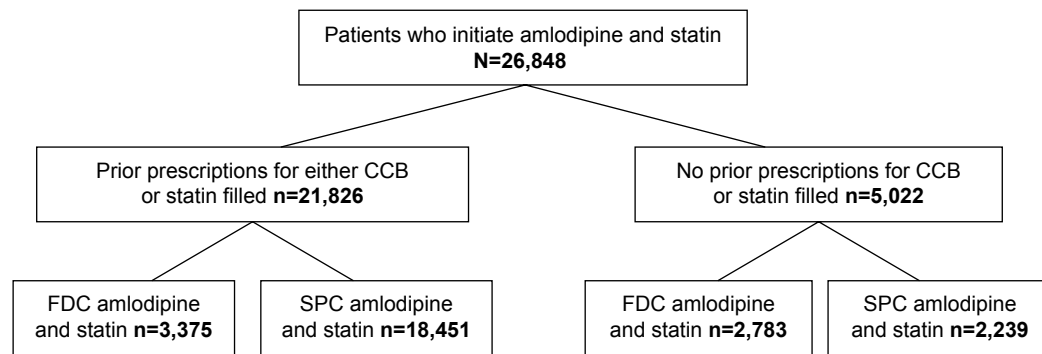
Patients who initiate amlodipine and statin
N=26,848

Prior prescriptions for either CCB or statin filled n=21,826

No prior prescriptions for CCB or statin filled n=5,022

FDC amlodipine and statin n=3,375

SPC amlodipine and statin n=18,451

FDC amlodipine and statin n=2,783

SPC amlodipine and statin n=2,239